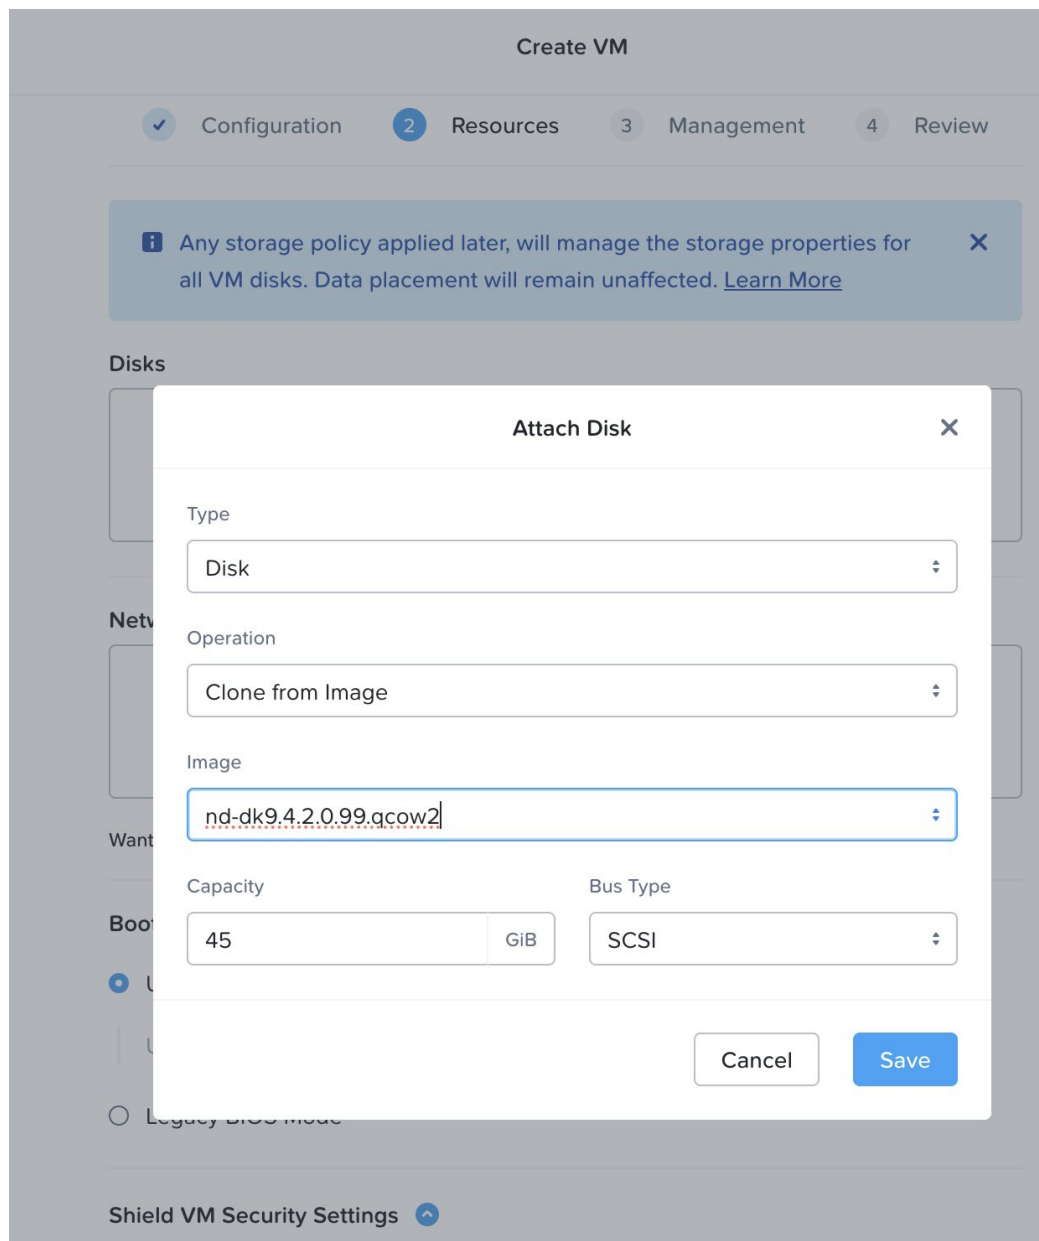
Create VM

Configuration 2 Resources 3 Management 4 Review

Any storage policy applied later, will manage the storage properties for all VM disks. Data placement will remain unaffected. Learn More

Disks

Netw

Want

Boot

U

U

Legacy BIOS Mode

Shield VM Security Settings

Attach Disk

Type

Disk

Operation

Clone from Image

Image

nd-dk9.4.2.0.99.qcow2

Capacity

45 GiB

Bus Type

SCSI

Cancel

Save